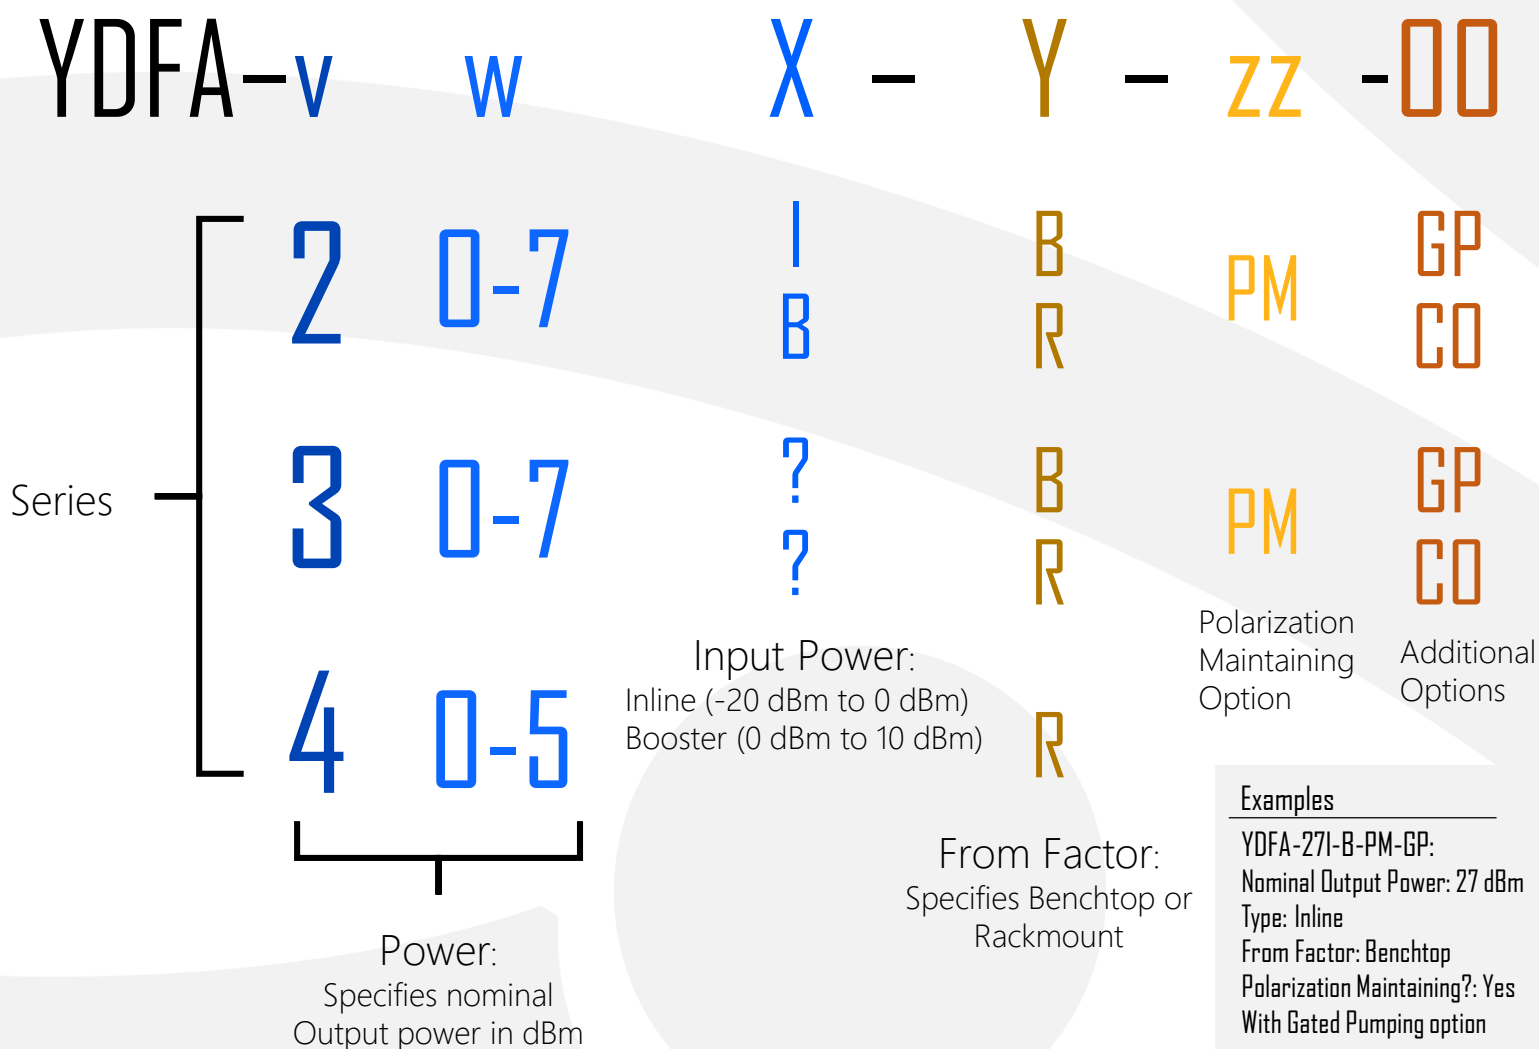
YDFA–v w X – Y – zz -OO

Series

2 0-7 I B B R PM GP CO

3 0-7 ? ? B R PM GP CO

4 0-5 R

Input Power:
Inline (-20 dBm to 0 dBm)
Booster (0 dBm to 10 dBm)

Polarization Maintaining Option

Additional Options

Power:
Specifies nominal Output power in dBm

From Factor:
Specifies Benchtop or Rackmount

Examples
YDFA-27I-B-PM-GP:
Nominal Output Power: 27 dBm
Type: Inline
From Factor: Benchtop
Polarization Maintaining?: Yes
With Gated Pumping option